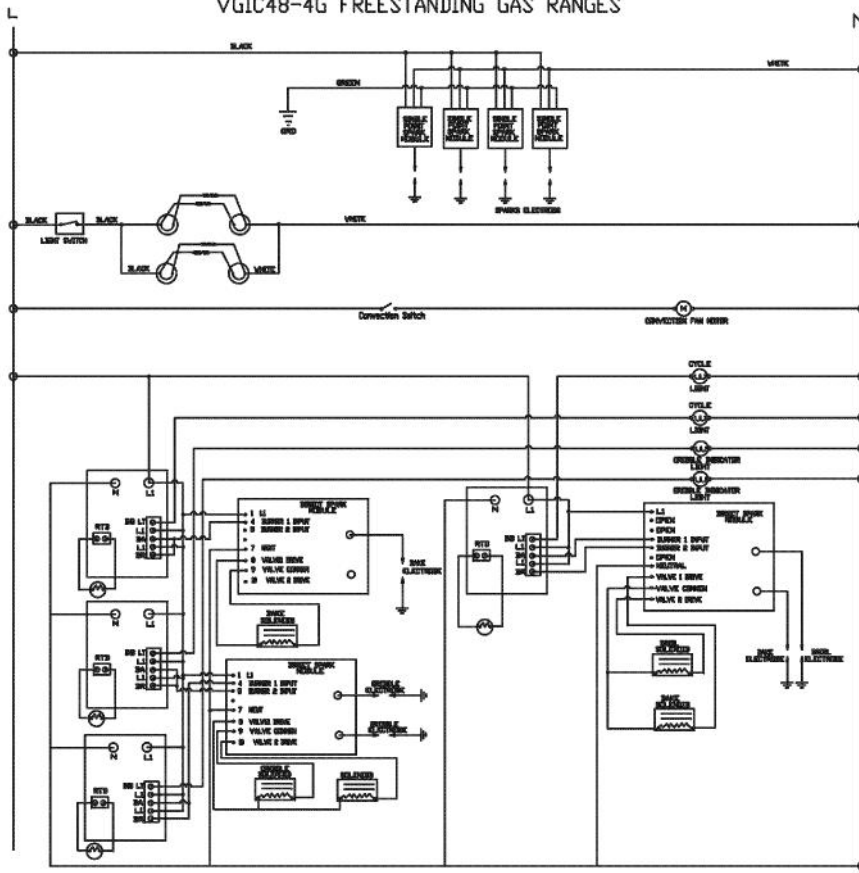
VGIC48-4G FREESTANDING GAS RANGES

L

N

BLACK

WHITE

GREEN

GRD

SINGLE SPARK MODULE

SINGLE SPARK MODULE

SINGLE SPARK MODULE

SINGLE SPARK MODULE

SPARKS ELECTRODES

BLACK

BLACK

LIGHT SWITCH

WHITE

BLACK

WHITE

Convection Switch

CONVECTION FAN MOTOR

CYCLE LIGHT

CYCLE LIGHT

GRIDDLE INDICATOR LIGHT

GRIDDLE INDICATOR LIGHT

N

L1

RTD

DIRECT SPARK MODULE

1 L1

4 BURNER 1 INPUT

5 BURNER 2 INPUT

7 NEUT

8 VALVE DRIVE

7 VALVE COMMON

9 VALVE 2 DRIVE

BAKE ELECTRODE

BAKE SOLENOID

N

L1

RTD

DIRECT SPARK MODULE

1 L1

4 BURNER 1 INPUT

5 BURNER 2 INPUT

7 NEUT

8 VALVE DRIVE

9 VALVE COMMON

9 VALVE 2 DRIVE

GRIDDLE ELECTRODE

GRIDDLE ELECTRODE

GRIDDLE SOLENOID

SOLENOID

N

L1

RTD

N

L1

RTD

DIRECT SPARK MODULE

L1

OPEN

OPEN

BURNER 1 INPUT

BURNER 2 INPUT

OPEN

NEUTRAL

VALVE 1 DRIVE

VALVE COMMON

VALVE 2 DRIVE

BROIL SOLENOID

BAKE SOLENOID

BAKE ELECTRODE

BROIL ELECTRODE